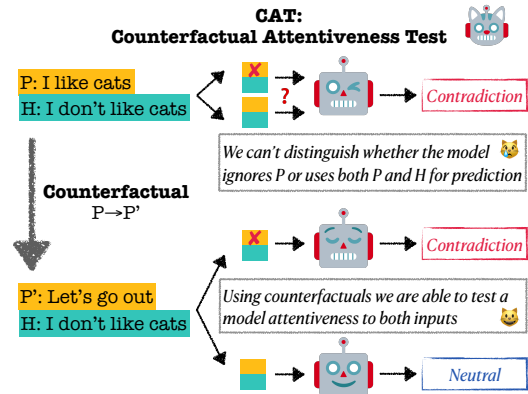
CAT:
Counterfactual Attentiveness Test

P: I like cats
H: I don't like cats

?

Contradiction

We can't distinguish whether the model ignores P or uses both P and H for prediction

Counterfactual
P→P'

Contradiction

P': Let's go out
H: I don't like cats

Using counterfactuals we are able to test a model attentiveness to both inputs

Neutral